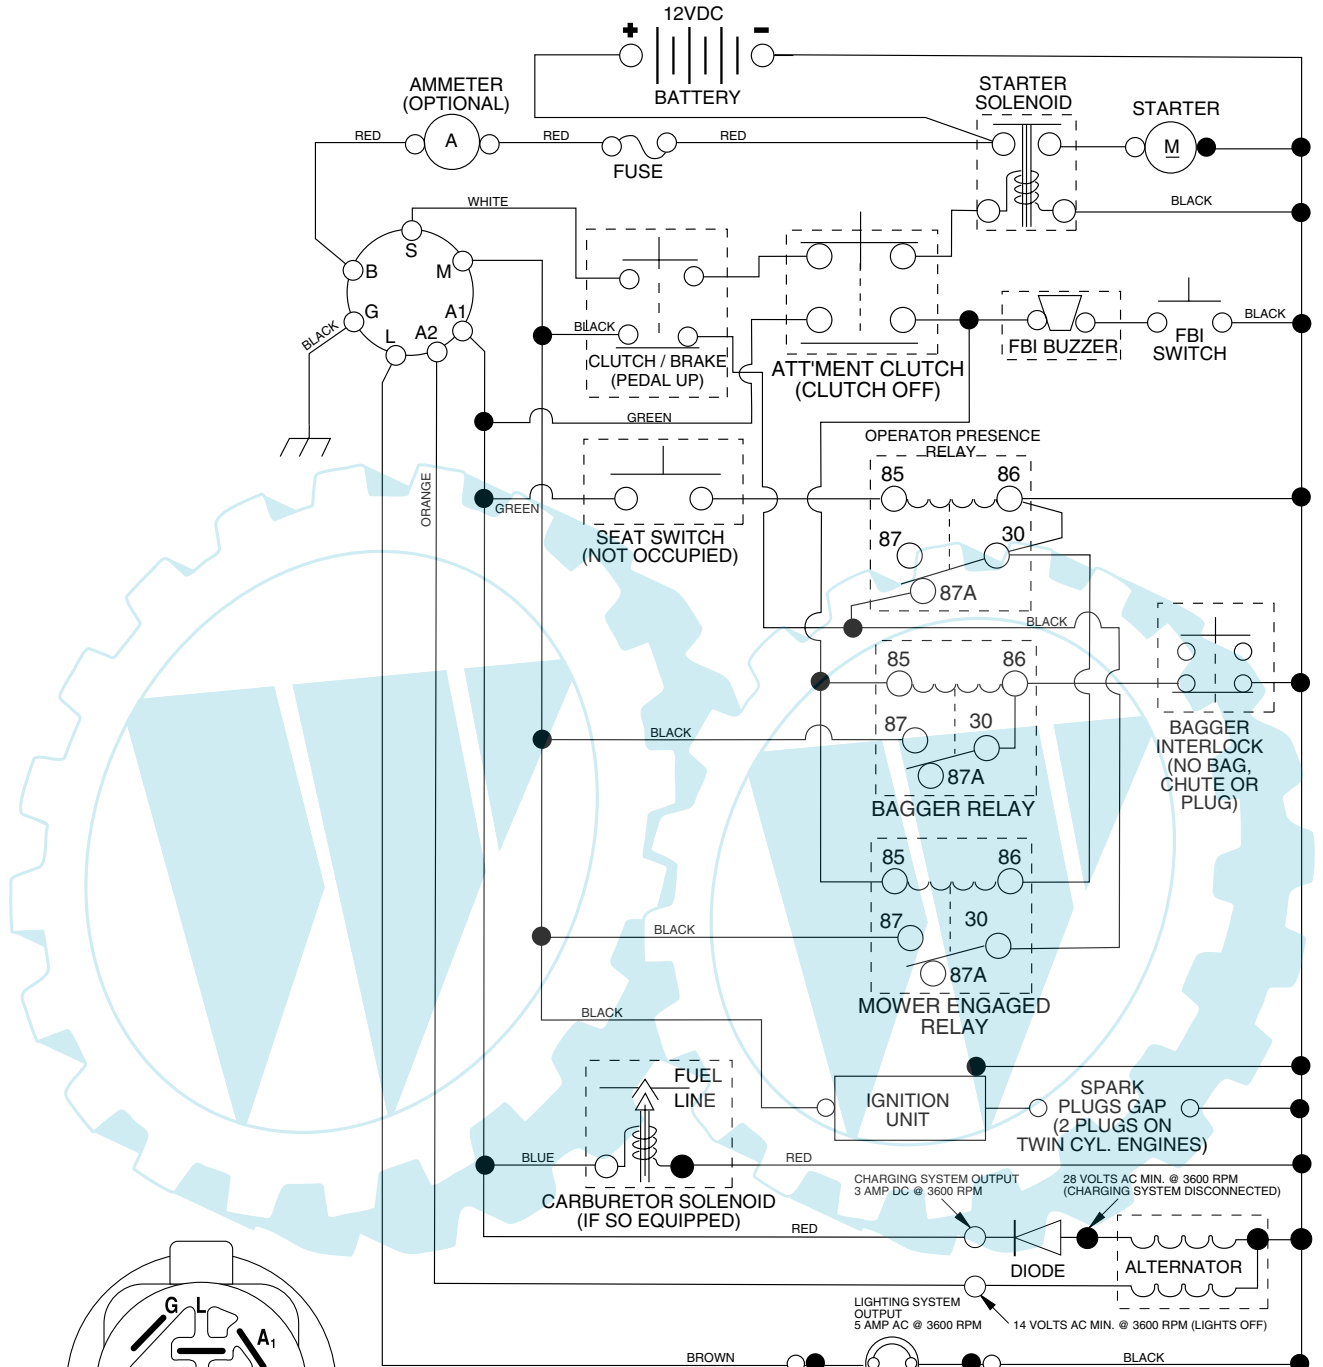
12VDC
+
−
BATTERY
AMMETER
(OPTIONAL)
A
RED
RED
RED
FUSE
STARTER
SOLENOID
STARTER
M
BLACK
WHITE
S
B
M
G
A1
BLACK
L
A2
BLACK
CLUTCH / BRAKE
(PEDAL UP)
ATT'MENT CLUTCH
(CLUTCH OFF)
FBI BUZZER
FBI
SWITCH
BLACK
GREEN
OPERATOR PRESENCE
RELAY
85
86
ORANGE
GREEN
SEAT SWITCH
(NOT OCCUPIED)
87
30
87A
BLACK
85
86
87
30
87A
BLACK
BAGGER RELAY
BAGGER
INTERLOCK
(NO BAG,
CHUTE OR
PLUG)
85
86
87
30
BLACK
87A
MOWER ENGAGED
RELAY
BLACK
FUEL
LINE
IGNITION
UNIT
SPARK
PLUGS GAP
(2 PLUGS ON
TWIN CYL. ENGINES)
BLUE
RED
CARBURETOR SOLENOID
(IF SO EQUIPPED)
CHARGING SYSTEM OUTPUT
3 AMP DC @ 3600 RPM
28 VOLTS AC MIN. @ 3600 RPM
(CHARGING SYSTEM DISCONNECTED)
RED
DIODE
ALTERNATOR
LIGHTING SYSTEM
OUTPUT
5 AMP AC @ 3600 RPM
14 VOLTS AC MIN. @ 3600 RPM (LIGHTS OFF)
G
L
$A_1$
BROWN
BLACK